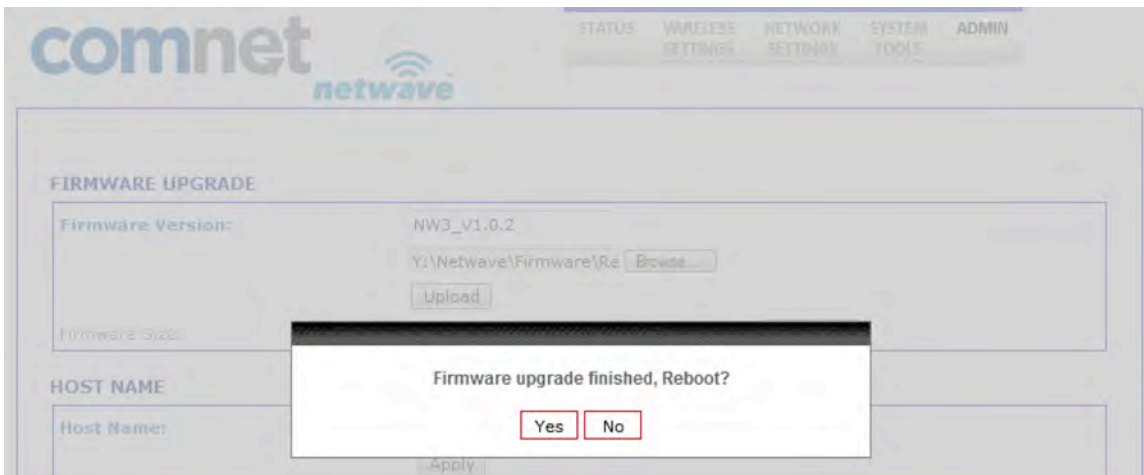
comnet
netwave

STATUS
WIRELESS SETTINGS
NETWORK SETTINGS
SYSTEM TOOLS
ADMIN

FIRMWARE UPGRADE

Firmware Version: NW3_V1.0.2

Y:\Netwave\Firmware\Re Browse...

Upload

Firmware Size:

HOST NAME

Host Name:

Apply

Firmware upgrade finished, Reboot?

Yes No